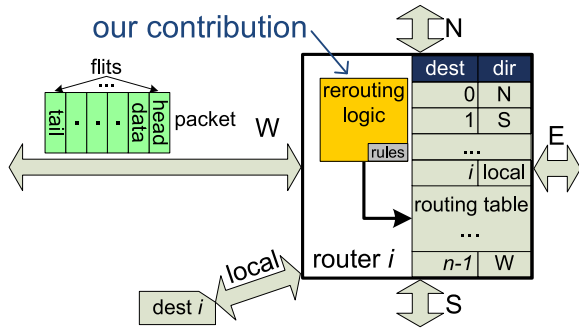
our contribution

N

flits

...

tail . . . data head

packet

W

rerouting logic

rules

| dest | dir |
|---|---|
| 0 | N |
| 1 | S |
| ... | |
| *i* | local |

routing table

...

| *n-1* | W |
|---|---|

E

router *i*

local

dest *i*

S